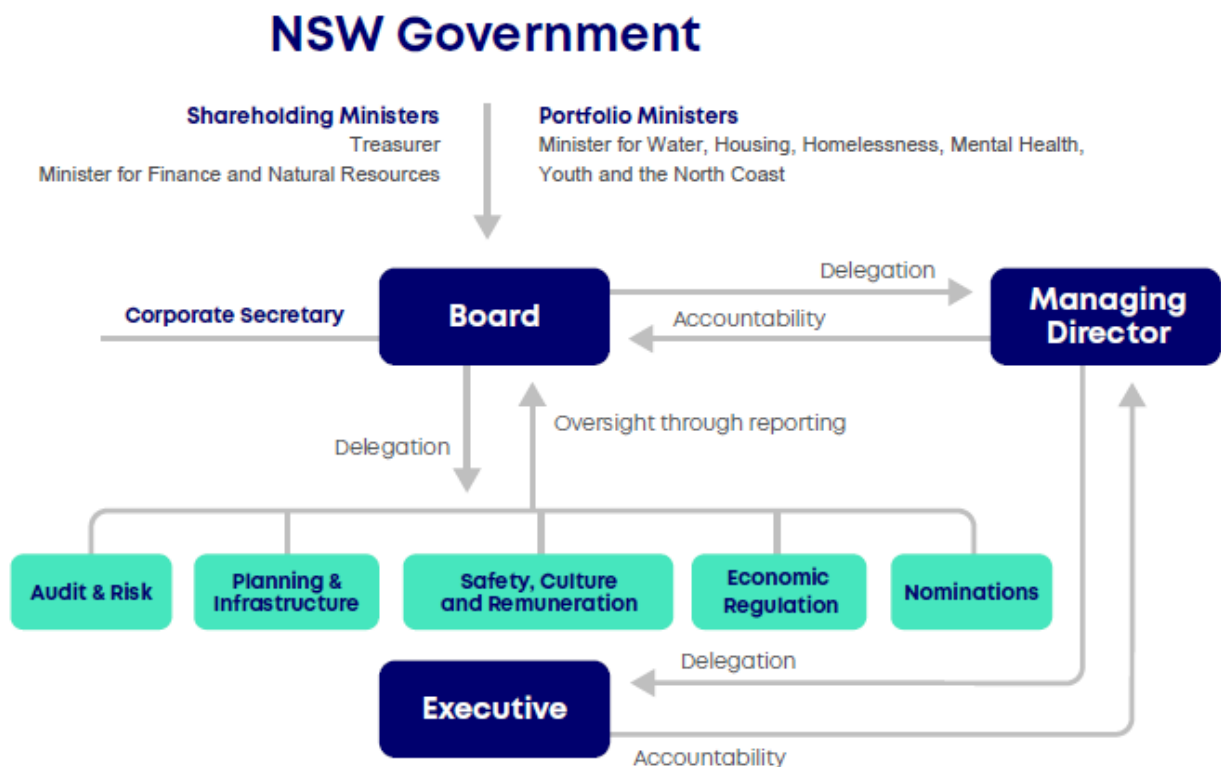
NSW Government

Shareholding Ministers
Treasurer
Minister for Finance and Natural Resources

Portfolio Ministers
Minister for Water, Housing, Homelessness, Mental Health, Youth and the North Coast

Delegation

Corporate Secretary

Board

Accountability

Managing Director

Delegation

Oversight through reporting

Audit & Risk

Planning & Infrastructure

Safety, Culture and Remuneration

Economic Regulation

Nominations

Delegation

Executive

Accountability